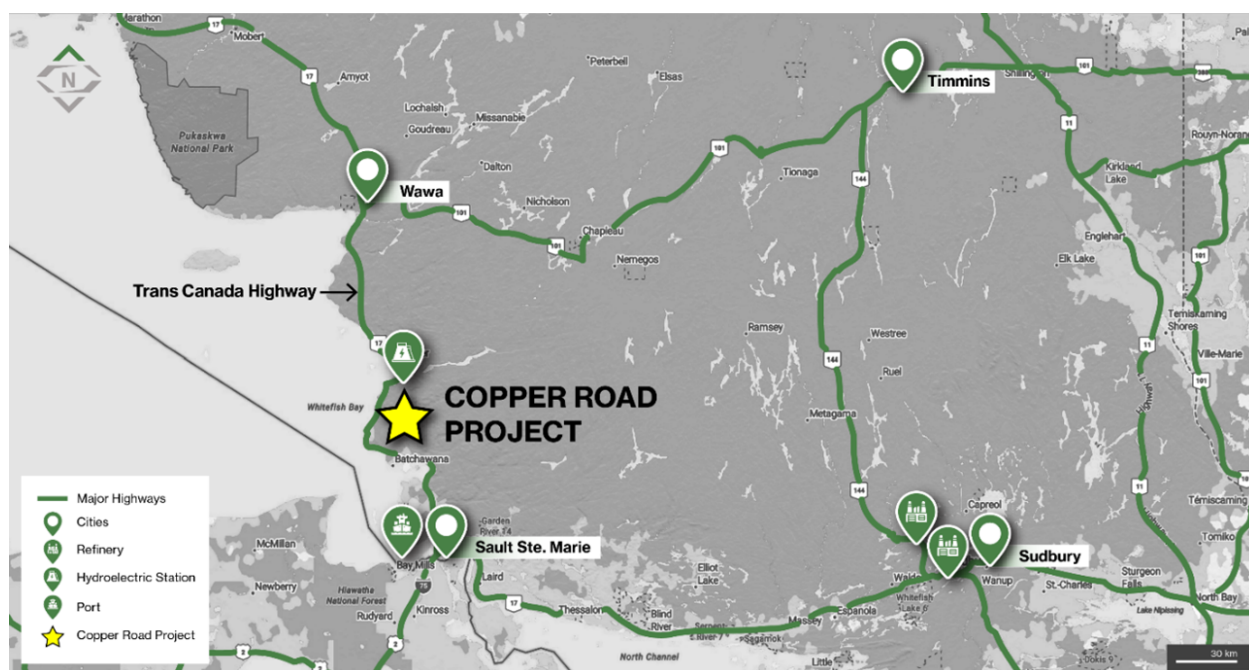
N

Marathon
Mobert
Amyot
17
Pukaskwa National Park
Peterbell
Elsas
Lochalsh
Missanabie
Goudreau
Timmins
Shillington
101
11
Rouyn-Noranda
Wawa
Dalton
101
Tionaga
144
Kirkland Lake
Nicholson
101
Chapleau
101
Nemegos
Englehart
Elk Lake
Trans Canada Highway
101
Temiskaming Shores
Ramsey
Westree
17
144
11
Ville-Marie
Ruel
Whitefish Bay
COPPER ROAD PROJECT
Metagama
Batchawana
144
Capreol
11
Témiscaming
Garden River
Sault Ste. Marie
Sudbury
McMillan
Bay Mills
Elliot Lake
Walden
Wanup
St.-Charles
Sturgeon Falls
Tomiko
North Bay
Laird
Whitefish Lake
Lake Nipissing
Newberry
Hiawatha National Forest
Kinross
17
Thessalon
Blind River
Espanola
Massey
Rudyard
North Channel
Little
30 km

Major Highways
Cities
Refinery
Hydroelectric Station
Port
Copper Road Project